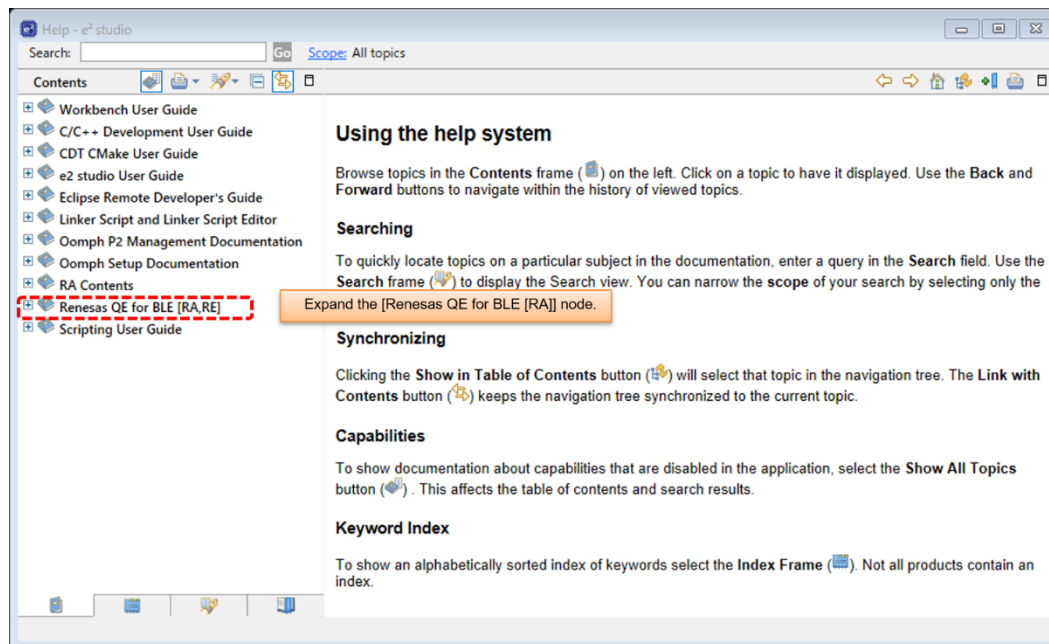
Help - e² studio

Search: Go Scope: All topics

Contents

Workbench User Guide
C/C++ Development User Guide
CDT CMake User Guide
e2 studio User Guide
Eclipse Remote Developer's Guide
Linker Script and Linker Script Editor
Oomph P2 Management Documentation
Oomph Setup Documentation
RA Contents
Renesas QE for BLE [RA,RE]
Scripting User Guide

Expand the [Renesas QE for BLE [RA]] node.

Using the help system

Browse topics in the **Contents** frame ( ) on the left. Click on a topic to have it displayed. Use the **Back** and **Forward** buttons to navigate within the history of viewed topics.

Searching

To quickly locate topics on a particular subject in the documentation, enter a query in the **Search** field. Use the **Search** frame ( ) to display the Search view. You can narrow the **scope** of your search by selecting only the

Synchronizing

Clicking the **Show in Table of Contents** button ( ) will select that topic in the navigation tree. The **Link with Contents** button ( ) keeps the navigation tree synchronized to the current topic.

Capabilities

To show documentation about capabilities that are disabled in the application, select the **Show All Topics** button ( ) . This affects the table of contents and search results.

Keyword Index

To show an alphabetically sorted index of keywords select the **Index Frame** ( ). Not all products contain an index.